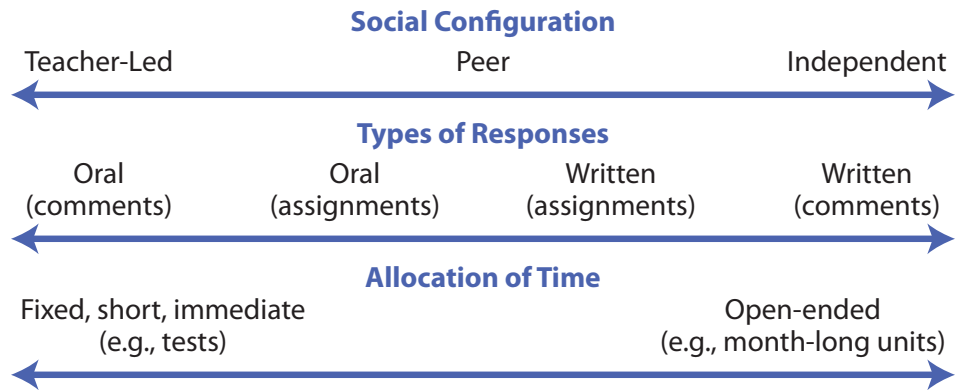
Social Configuration

Teacher-Led    Peer    Independent

Types of Responses

Oral (comments)    Oral (assignments)    Written (assignments)    Written (comments)

Allocation of Time

Fixed, short, immediate (e.g., tests)    Open-ended (e.g., month-long units)